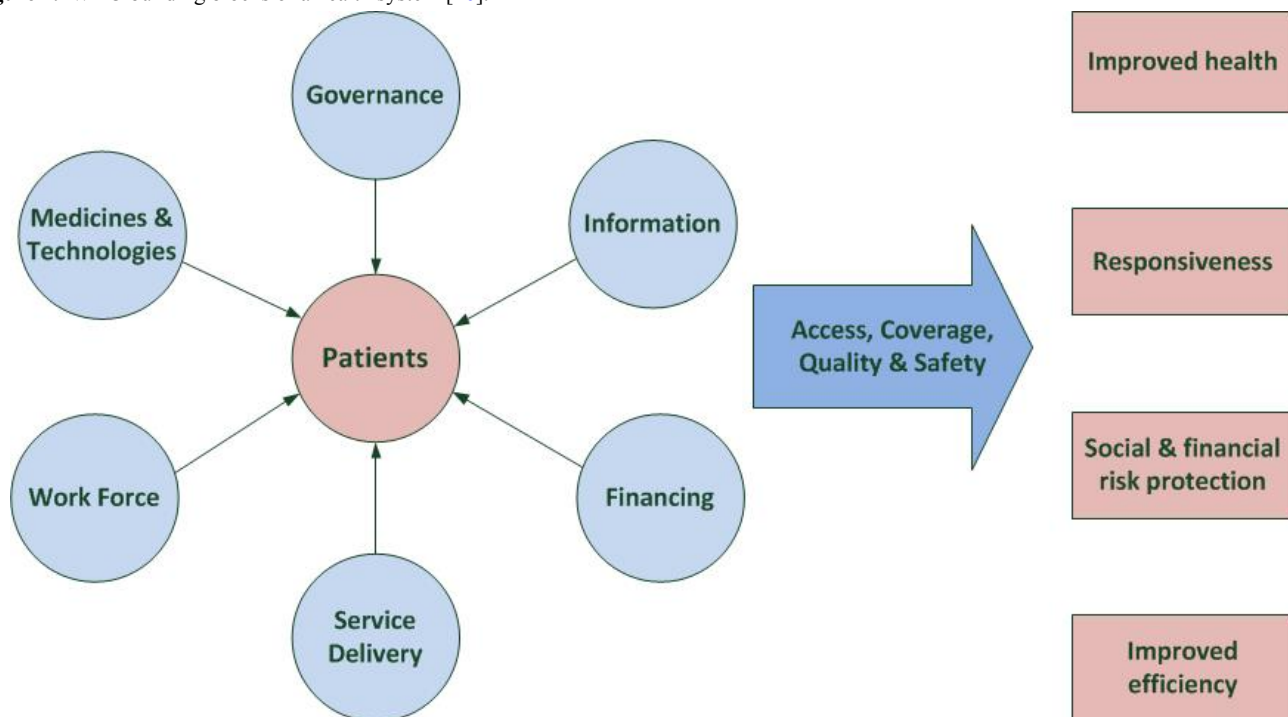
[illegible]

Governance

Medicines & Technologies

Information

Patients

Work Force

Financing

Service Delivery

Access, Coverage, Quality & Safety

Improved health

Responsiveness

Social & financial risk protection

Improved efficiency